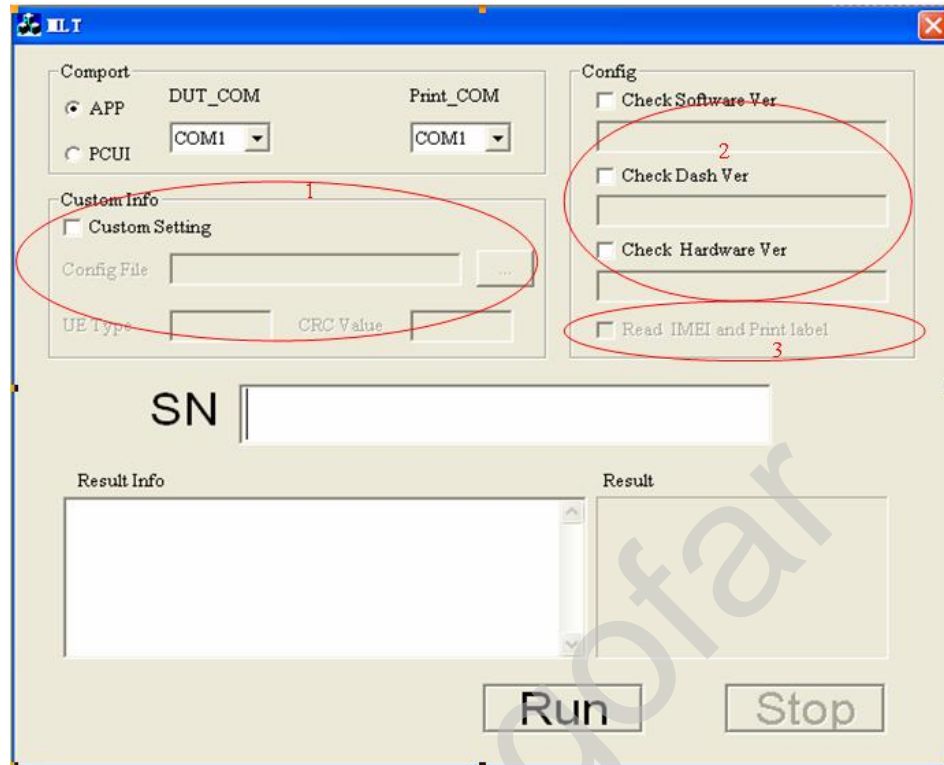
MLT

Comport
APP
PCUI
DUT_COM
COM1
Print_COM
COM1

Config
Check Software Ver
2
Check Dash Ver
Check Hardware Ver
Read IMEI and Print label
3

Custom Info
1
Custom Setting
Config File
...
UE Type
CRC Value

SN

Result Info

Result

Run

Stop

oofar